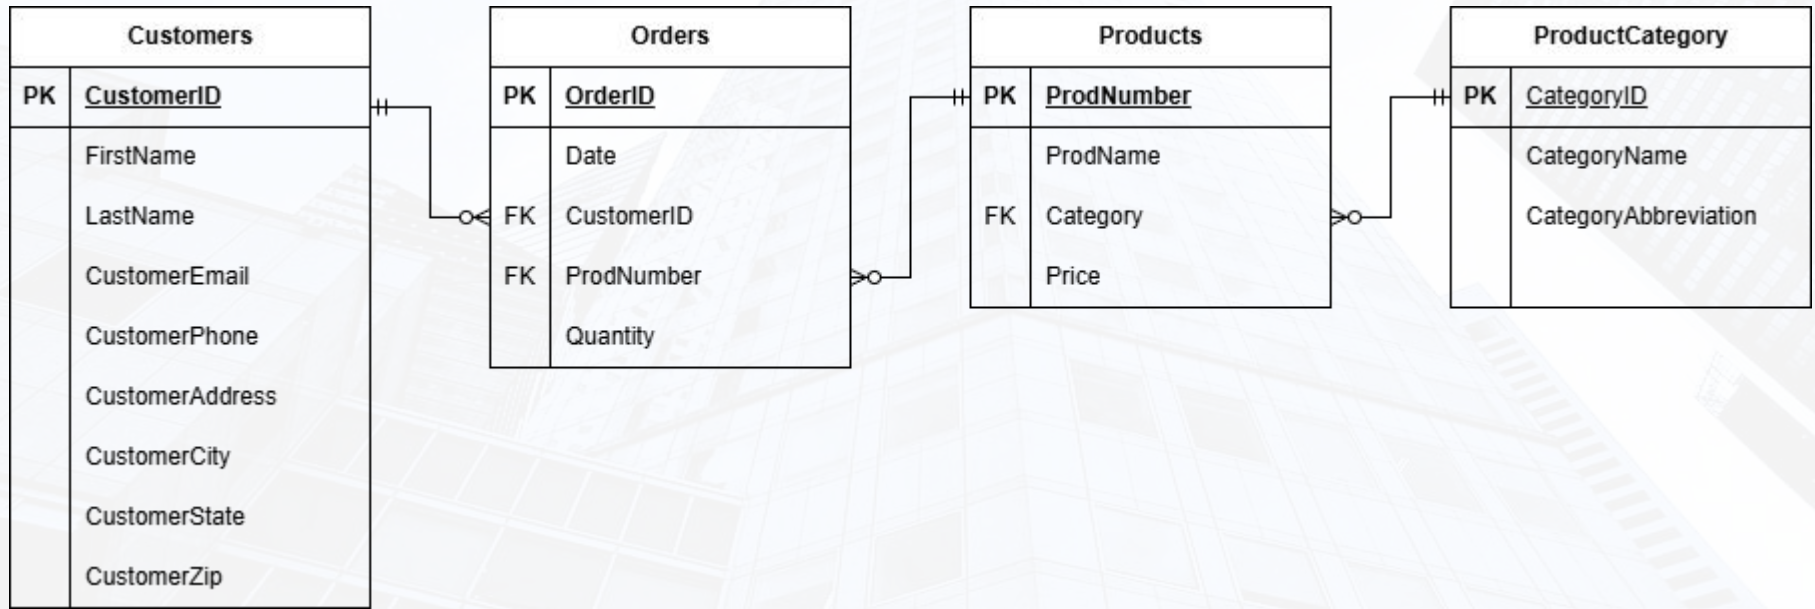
Customers

| PK | CustomerID |
|---|---|
| | FirstName |
| | LastName |
| | CustomerEmail |
| | CustomerPhone |
| | CustomerAddress |
| | CustomerCity |
| | CustomerState |
| | CustomerZip |

Orders

| PK | OrderID |
|---|---|
| | Date |
| FK | CustomerID |
| FK | ProdNumber |
| | Quantity |

Products

| PK | ProdNumber |
|---|---|
| | ProdName |
| FK | Category |
| | Price |

ProductCategory

| PK | CategoryID |
|---|---|
| | CategoryName |
| | CategoryAbbreviation |